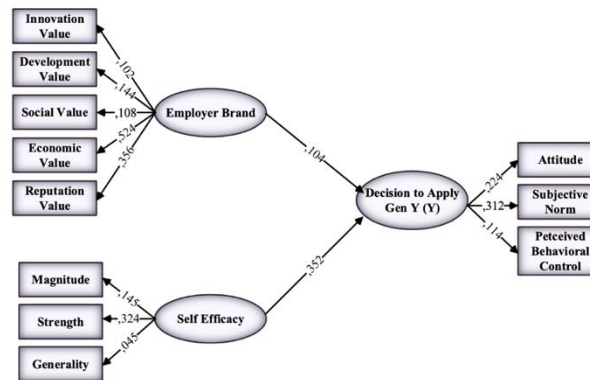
Innovation Value

Development Value

Social Value

Economic Value

Reputation Value

,102
,144
,108
,524
,356

Employer Brand

,104

Decision to Apply Gen Y (Y)

,224
,312
,114

Attitude

Subjective Norm

Petceived Behavioral Control

,352

Magnitude

Strength

Generality

,145
,324
,045

Self Efficacy